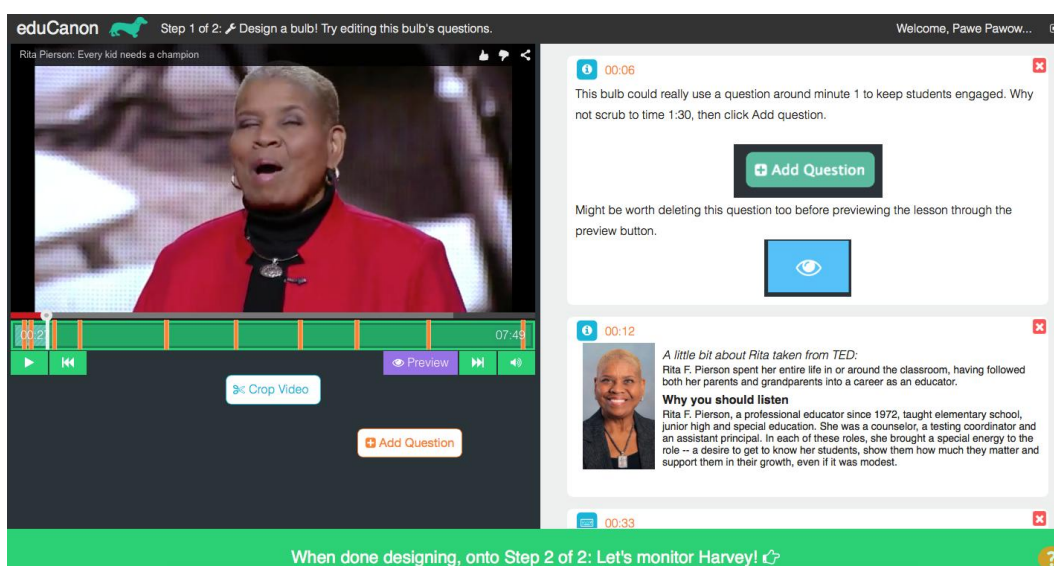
eduCanon Step 1 of 2: Design a bulb! Try editing this bulb's questions.

Welcome, Pawe Pawow...

Rita Pierson: Every kid needs a champion

00:2

07:49

Preview

Crop Video

Add Question

00:06

This bulb could really use a question around minute 1 to keep students engaged. Why not scrub to time 1:30, then click Add question.

Add Question

Might be worth deleting this question too before previewing the lesson through the preview button.

00:12

A little bit about Rita taken from TED:
Rita F. Pierson spent her entire life in or around the classroom, having followed both her parents and grandparents into a career as an educator.

Why you should listen
Rita F. Pierson, a professional educator since 1972, taught elementary school, junior high and special education. She was a counselor, a testing coordinator and an assistant principal. In each of these roles, she brought a special energy to the role -- a desire to get to know her students, show them how much they matter and support them in their growth, even if it was modest.

00:33

When done designing, onto Step 2 of 2: Let's monitor Harvey!